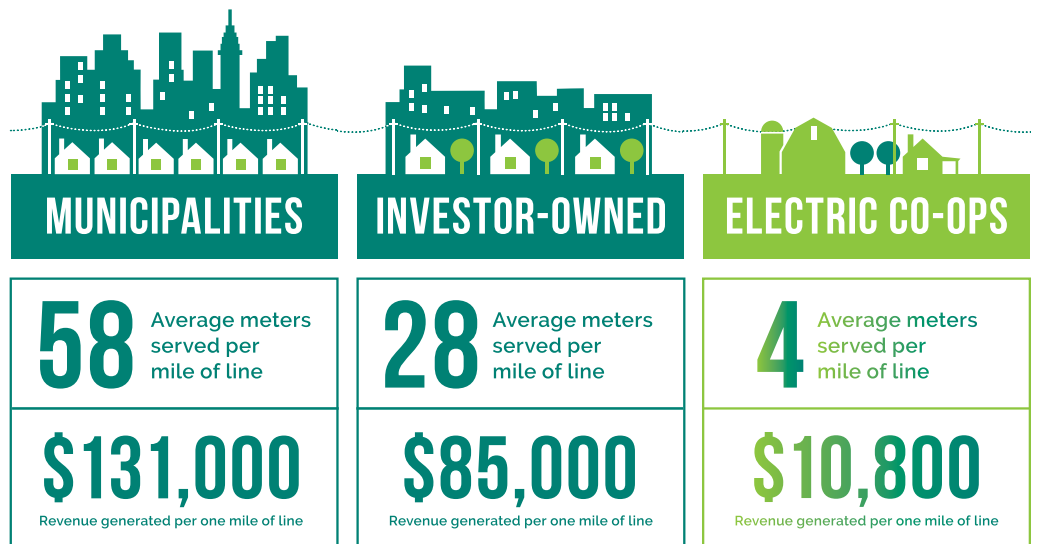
MUNICIPALITIES

58 Average meters served per mile of line

$131,000
Revenue generated per one mile of line

INVESTOR-OWNED

28 Average meters served per mile of line

$85,000
Revenue generated per one mile of line

ELECTRIC CO-OPS

4 Average meters served per mile of line

$10,800
Revenue generated per one mile of line